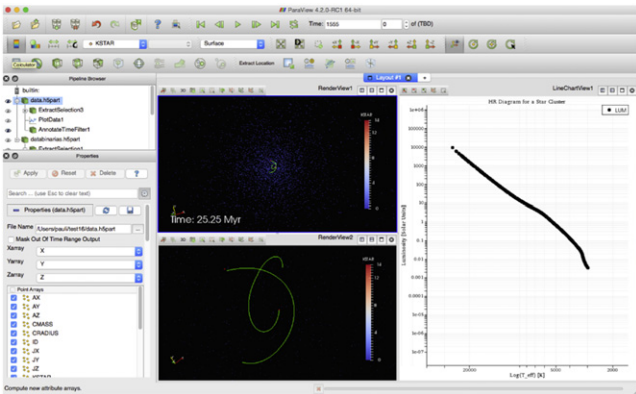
ParaView 4.2.0-RC1 64-bit

Time: 1555 | 0 | of (TBD)

KSTAR | Surface

Calculator | Extract Location

Pipeline Browser

builtin:
data.h5part
ExtractSelection3
PlotData1
AnnotateTimeFilter1
datalimerals.h5part
ExtractSelection1

Properties

Apply | Reset | Delete | ?

Search ... (use Esc to clear text)

Properties (data.h5part)

File Name /Users/paul/test16/data.h5part

Mask Out Of Time Range Output

Xarray X
Yarray Y
Zarray Z

Point Arrays
AX
AY
AZ
CMASS
CRADIUS
ID
JX
JY
JZ
KSTAR

Compute new attribute arrays.

Layout #1

RenderView1

Time: 25.25 Myr

RenderView2

LineChartView1

HR Diagram for a Star Cluster

LUM

Luminosity [Solar Units]

Log(T_eff) [K]